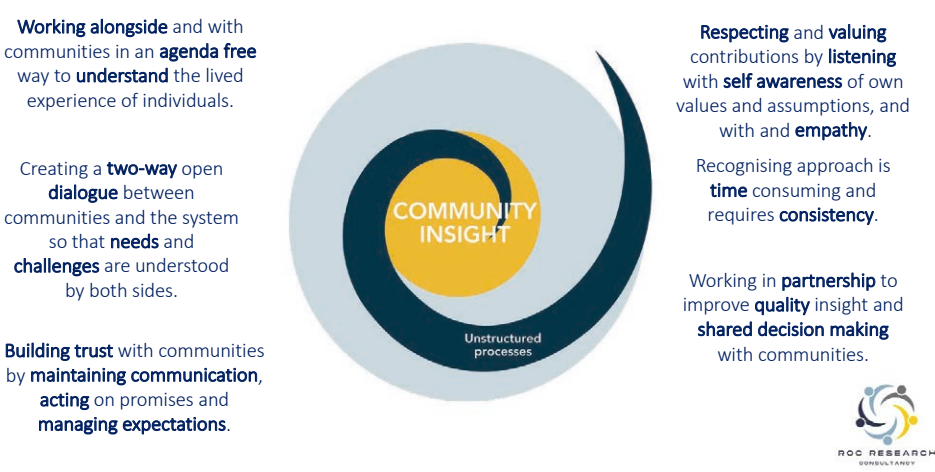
Working alongside and with communities in an agenda free way to understand the lived experience of individuals.

Creating a two-way open dialogue between communities and the system so that needs and challenges are understood by both sides.

Building trust with communities by maintaining communication, acting on promises and managing expectations.

COMMUNITY INSIGHT

Unstructured processes

Respecting and valuing contributions by listening with self awareness of own values and assumptions, and with and empathy.

Recognising approach is time consuming and requires consistency.

Working in partnership to improve quality insight and shared decision making with communities.

ROC RESEARCH CONSULTANCY